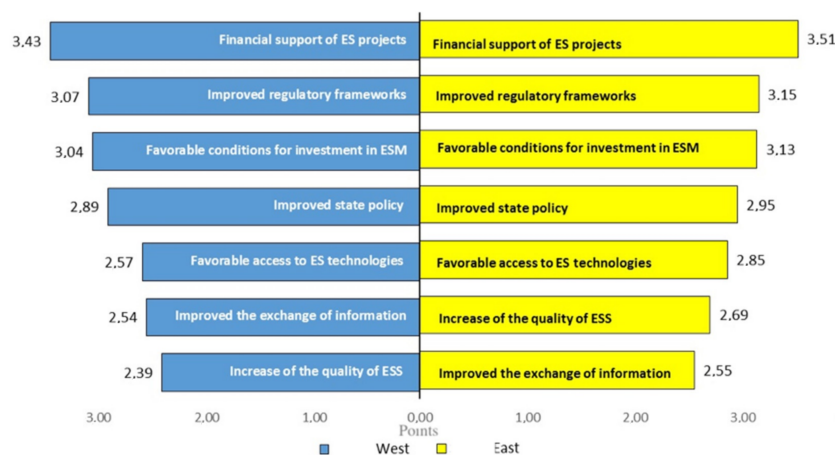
3,43 Financial support of ES projects
3,07 Improved regulatory frameworks
3,04 Favorable conditions for investment in ESM
2,89 Improved state policy
2,57 Favorable access to ES technologies
2,54 Improved the exchange of information
2,39 Increase of the quality of ESS

Financial support of ES projects 3,51
Improved regulatory frameworks 3.15
Favorable conditions for investment in ESM 3,13
Improved state policy 2,95
Favorable access to ES technologies 2,85
Increase of the quality of ESS 2,69
Improved the exchange of information 2,55

3.00 2,00 1,00 0,00 1,00 2,00 3.00
Points
West East